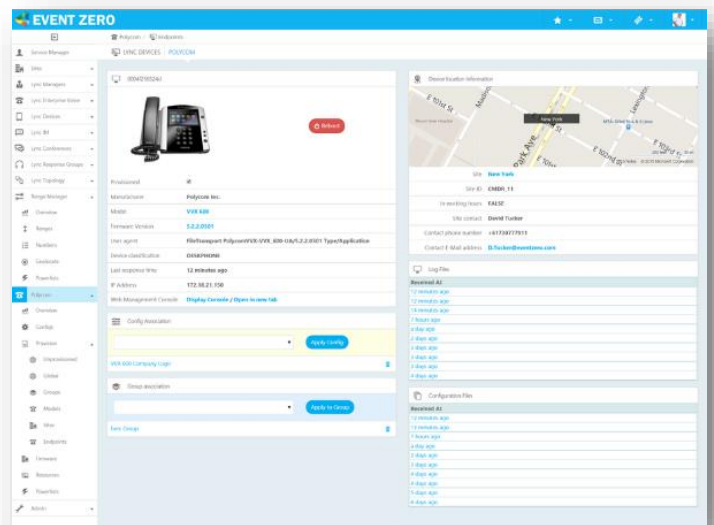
EVENT ZERO

Service Manager
Sites
Lync Managers
Lync Enterprise Voice
Lync Devices
Lync IM
Lync Conferences
Lync Response Groups
Lync Topology
Range Manager
Overview
Ranges
Numbers
Geolocate
Powerlists
Polycom
Overview
Configs
Provision
Unprovisioned
Global
Groups
Models
Sites
Endpoints
Firmware
Resources
Powerlists
Admin

Polycom / Endpoints
LYNC DEVICES | POLYCOM

0004f2f... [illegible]

Reboot

| | |
|---|---|
| Provisioned | ✓ |
| Manufacturer | Polycom Inc. |
| Model | VVX 600 |
| Firmware Version | 5.2.2.0501 |
| User agent | FileTransport PolycomVVX-VVX_600-UA/5.2.2.0501 Type/Application |
| Device classification | DESKPHONE |
| Last response time | 12 minutes ago |
| IP Address | 172.30.21.150 |
| Web Management Console | Display Console / Open in new tab |

Config Association
Apply Config
VVX 600 Company Logo

Group association
Apply to Group
Exec Group

Geo-location information
New York

| | |
|---|---|
| Site | New York |
| Site ID | CMDB_11 |
| In working hours | FALSE |
| Site contact | David Tucker |
| Contact phone number | +61738777811 |
| Contact E-Mail address | D.Tucker@eventzero.com |

Log Files
Received At
12 minutes ago
12 minutes ago
18 minutes ago
7 hours ago
a day ago
2 days ago
3 days ago
3 days ago
3 days ago
4 days ago

Configuration Files
Received At
12 minutes ago
12 minutes ago
7 hours ago
a day ago
2 days ago
3 days ago
4 days ago
4 days ago
5 days ago
6 days ago